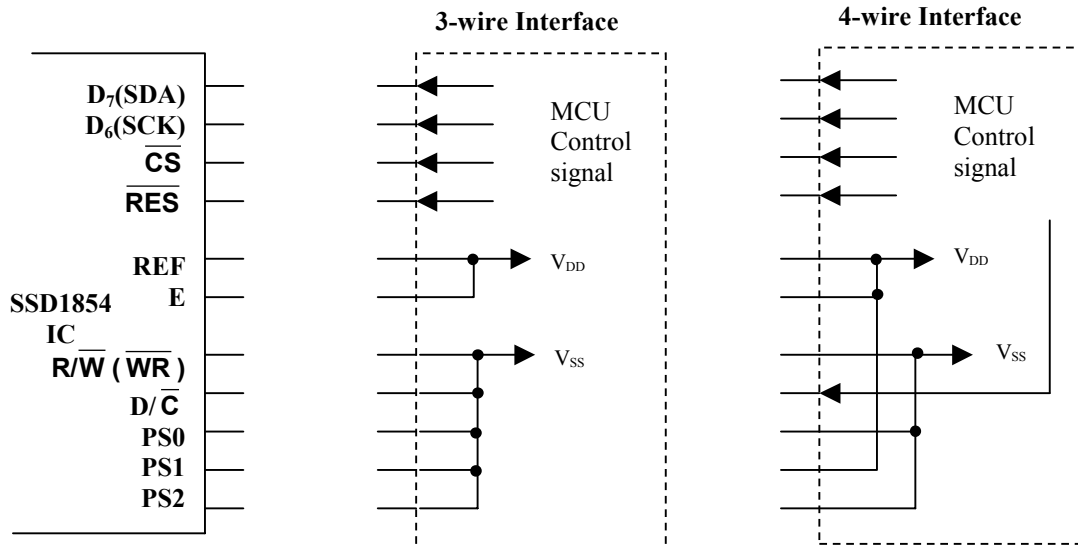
3-wire Interface

4-wire Interface

$D_7$(SDA)
$D_6$(SCK)
$\overline{CS}$
$\overline{RES}$

MCU Control signal

MCU Control signal

REF
E

$V_{DD}$

$V_{DD}$

SSD1854 IC

$R/\overline{W}$ ($\overline{WR}$)

$V_{SS}$

$V_{SS}$

$D/\overline{C}$
PS0
PS1
PS2